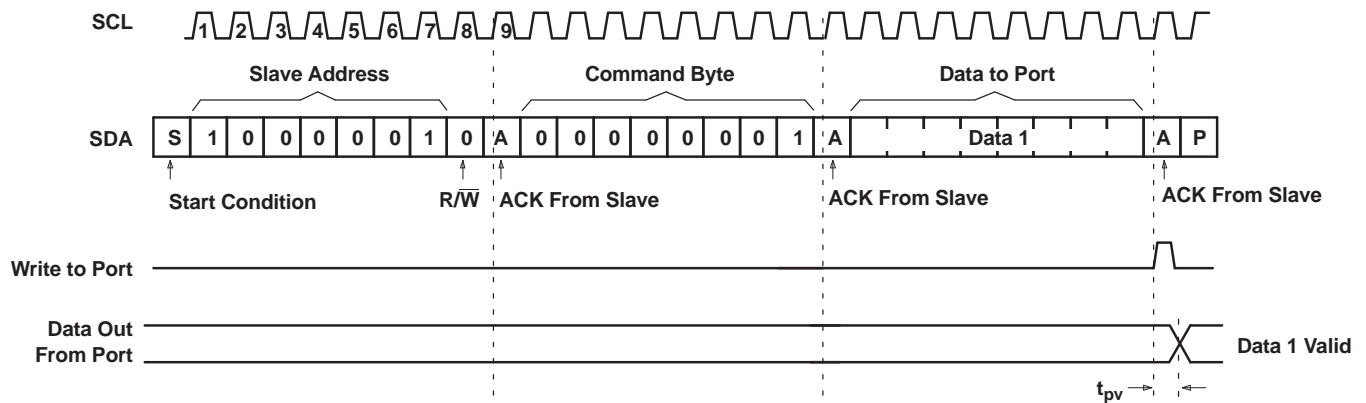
SCL 1 2 3 4 5 6 7 8 9

Slave Address

Command Byte

Data to Port

SDA S 1 0 0 0 0 0 1 0 A 0 0 0 0 0 0 0 1 A Data 1 A P

Start Condition

$R/\overline{W}$

ACK From Slave

ACK From Slave

ACK From Slave

Write to Port

Data Out From Port

Data 1 Valid

$t_{pv}$